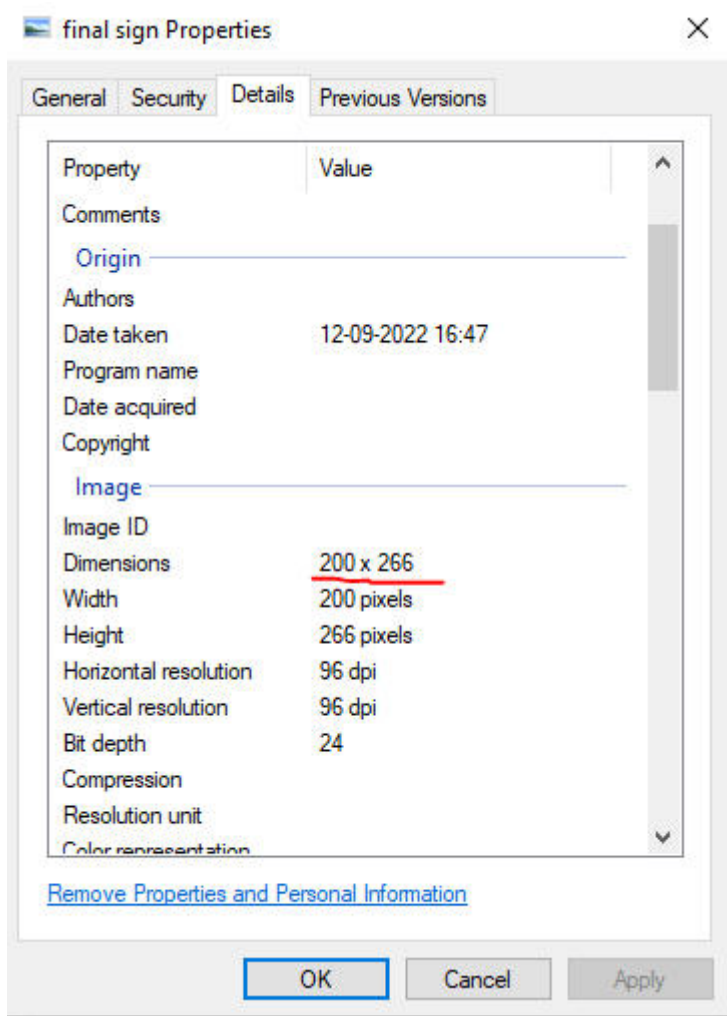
final sign Properties

General Security Details Previous Versions

| Property | Value |
|---|---|
| Comments | |
| Origin | |
| Authors | |
| Date taken | 12-09-2022 16:47 |
| Program name | |
| Date acquired | |
| Copyright | |
| Image | |
| Image ID | |
| Dimensions | 200 x 266 |
| Width | 200 pixels |
| Height | 266 pixels |
| Horizontal resolution | 96 dpi |
| Vertical resolution | 96 dpi |
| Bit depth | 24 |
| Compression | |
| Resolution unit | |
| Color representation | |

Remove Properties and Personal Information

OK Cancel Apply